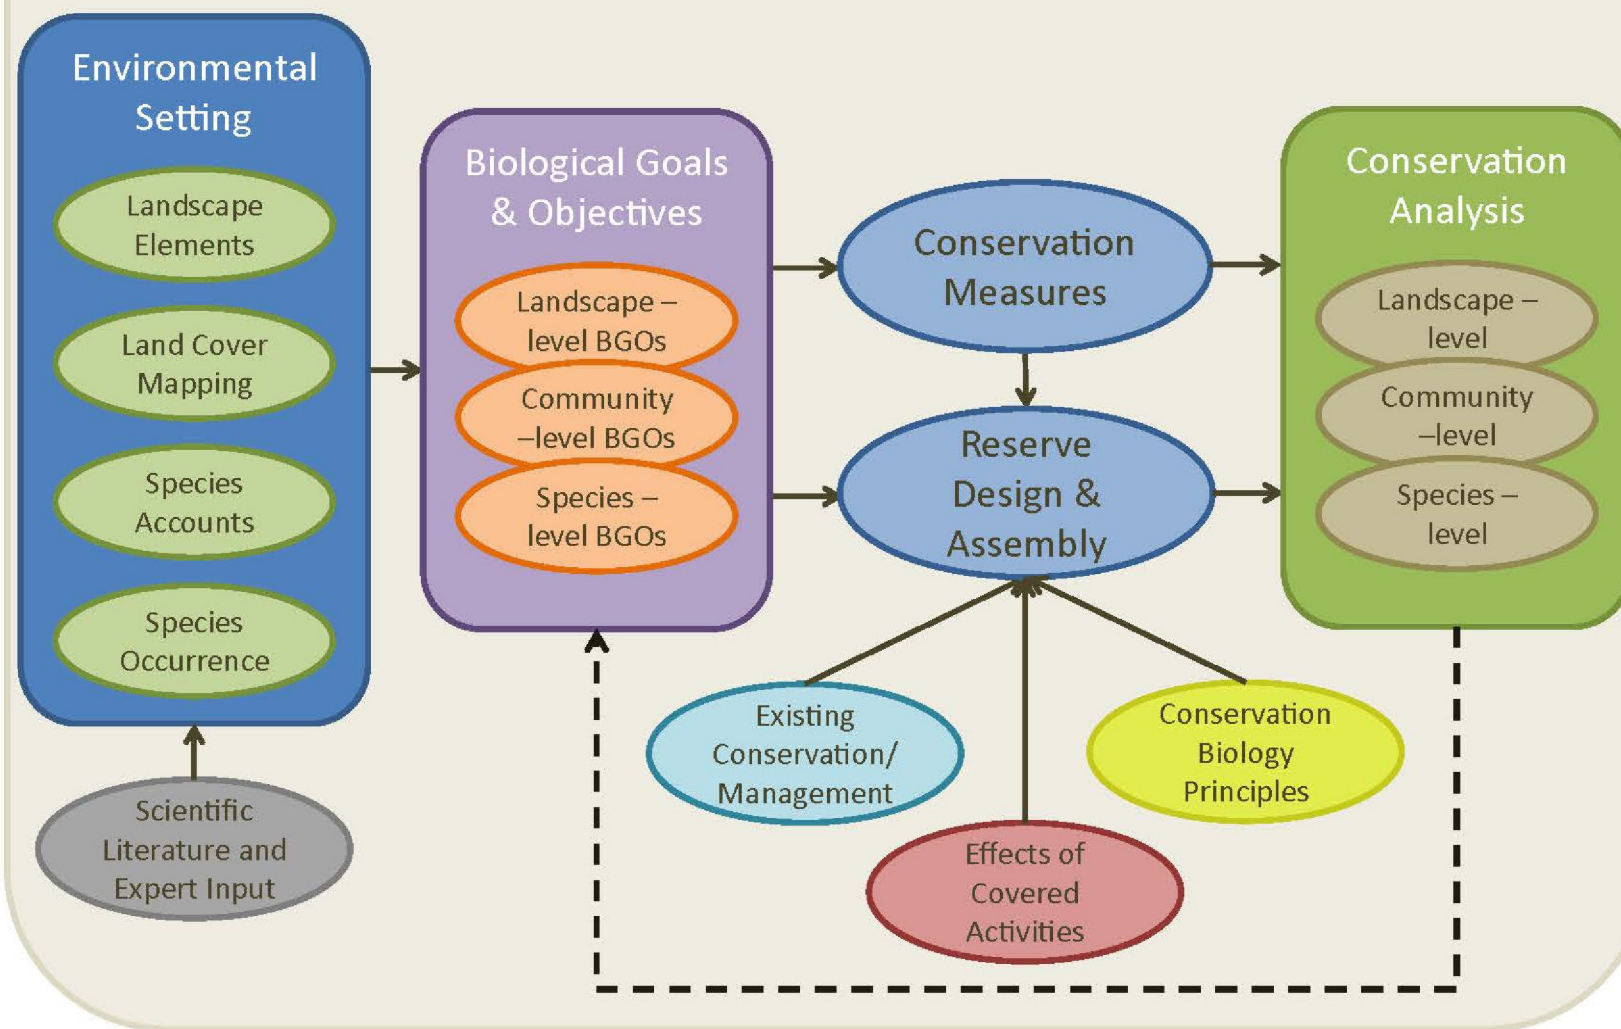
Environmental Setting

Landscape Elements

Land Cover Mapping

Species Accounts

Species Occurrence

Scientific Literature and Expert Input

Biological Goals & Objectives

Landscape – level BGOs

Community –level BGOs

Species – level BGOs

Conservation Measures

Reserve Design & Assembly

Existing Conservation/ Management

Effects of Covered Activities

Conservation Biology Principles

Conservation Analysis

Landscape – level

Community –level

Species – level